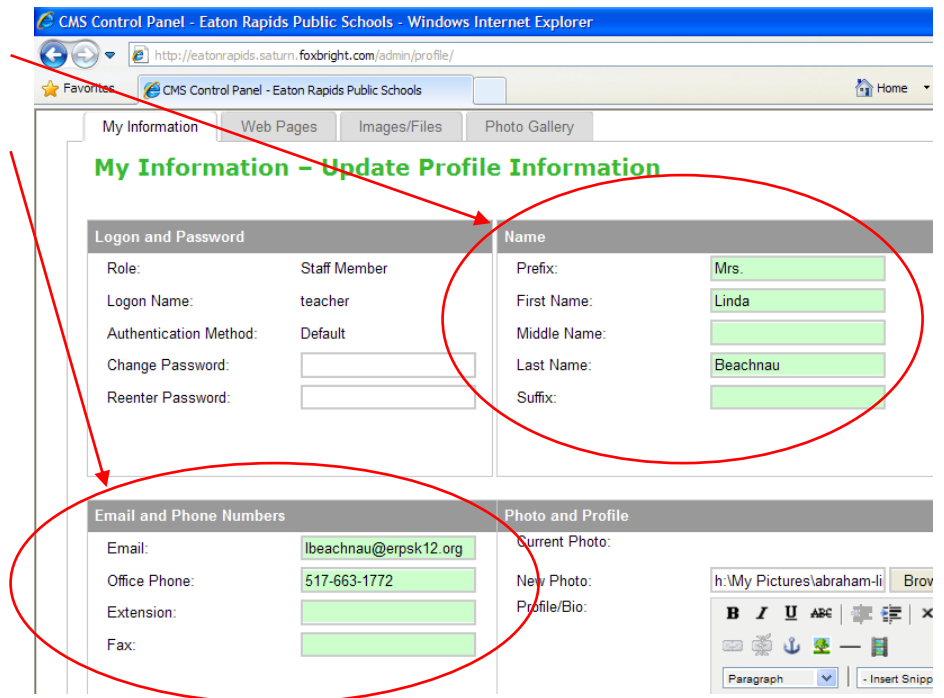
CMS Control Panel - Eaton Rapids Public Schools - Windows Internet Explorer

http://eatonrapids.saturn.foxbright.com/admin/profile/

Favorites

CMS Control Panel - Eaton Rapids Public Schools

Home

My Information | Web Pages | Images/Files | Photo Gallery

My Information – Update Profile Information

Logon and Password

Role: Staff Member

Logon Name: teacher

Authentication Method: Default

Change Password:

Reenter Password:

Name

Prefix: Mrs.

First Name: Linda

Middle Name:

Last Name: Beachnau

Suffix:

Email and Phone Numbers

Email: lbeachnau@erpsk12.org

Office Phone: 517-663-1772

Extension:

Fax:

Photo and Profile

Current Photo:

New Photo: h:\My Pictures\abraham-li

Brow

Profile/Bio:

B I U ABC

Paragraph

- Insert Snipp